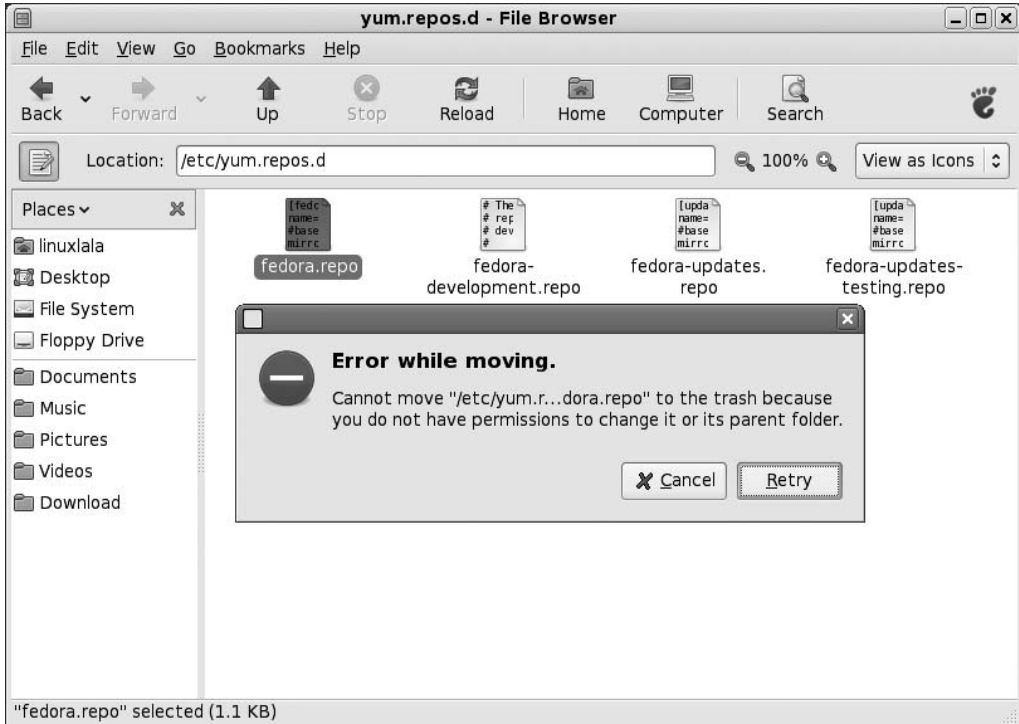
yum.repos.d - File Browser

File Edit View Go Bookmarks Help

Back Forward Up Stop Reload Home Computer Search

Location: /etc/yum.repos.d

100%

View as Icons

Places

linuxlala
Desktop
File System
Floppy Drive
Documents
Music
Pictures
Videos
Download

[fedc name= #base mirrc
fedora.repo

# The # rep # dev #
fedora-development.repo

[upda name= #base mirrc
fedora-updates.repo

[upda name= #base mirrc
fedora-updates-testing.repo

Error while moving.

Cannot move "/etc/yum.r...dora.repo" to the trash because you do not have permissions to change it or its parent folder.

Cancel Retry

"fedora.repo" selected (1.1 KB)